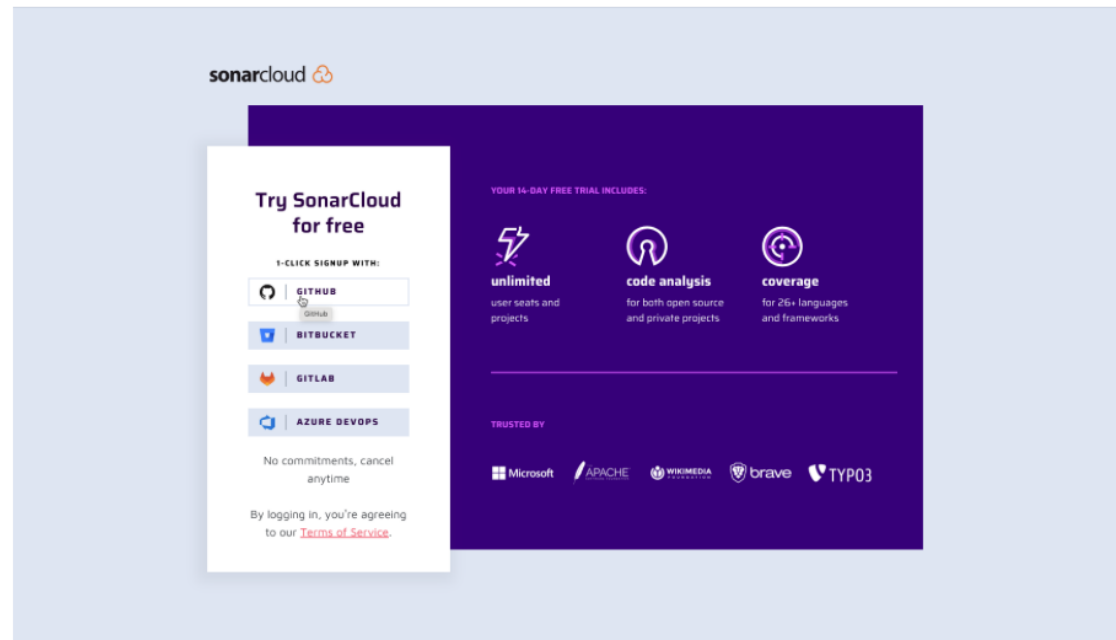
sonarcloud

Try SonarCloud for free

1-CLICK SIGNUP WITH:

GITHUB

GitHub

BITBUCKET

GITLAB

AZURE DEVOPS

No commitments, cancel anytime

By logging in, you're agreeing to our Terms of Service.

YOUR 14-DAY FREE TRIAL INCLUDES:

unlimited
user seats and projects

code analysis
for both open source and private projects

coverage
for 26+ languages and frameworks

TRUSTED BY

Microsoft APACHE WIKIMEDIA brave TYPO3